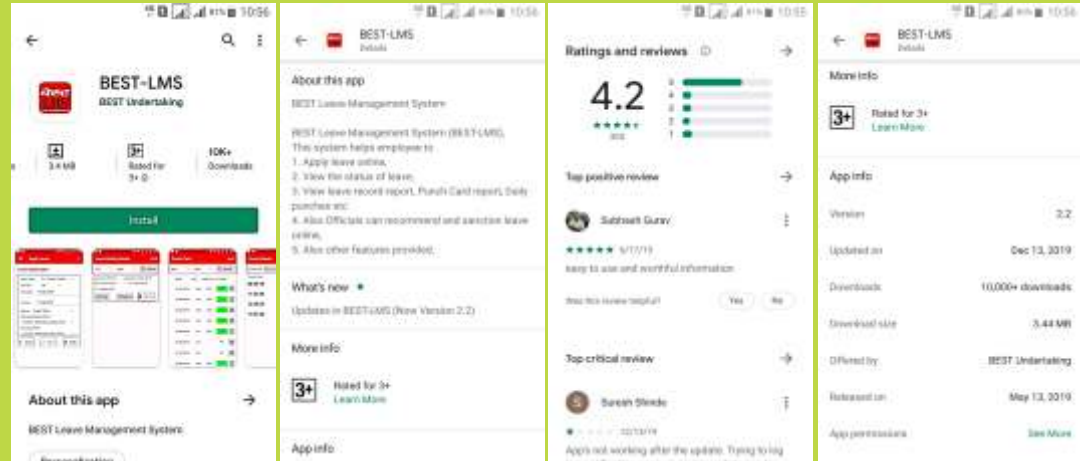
10:56

BEST-LMS
BEST Undertaking

3.4 MB
3+ Rated for 3+
10K+ Downloads

Install

About this app
BEST Leave Management System

10:56

BEST-LMS
Details

About this app
BEST Leave Management System

BEST Leave Management System (BEST-LMS). This system helps employee to:
1. Apply leave online,
2. View the status of leave,
3. View leave record report, Punch Card report, Daily punches etc.
4. Also Officials can recommend and sanction leave online,
5. Also other features provided.

What's new
Updates in BEST-LMS (New Version 2.2)

More info
3+ Rated for 3+
Learn More

App info

10:55

Ratings and reviews
4.2
5
4
3
2
1

Top positive review
Subhash Gurav
5/17/19
Easy to use and worthful information
Was this review helpful? Yes No

Top critical review
Suresh Shinde
12/13/19
App's not working after the update. Trying to log

10:56

BEST-LMS
Details

More info
3+ Rated for 3+
Learn More

App info
Version 2.2
Updated on Dec 13, 2019
Downloads 10,000+ downloads
Download size 3.44 MB
Offered by BEST Undertaking
Released on May 13, 2019
App permissions See More